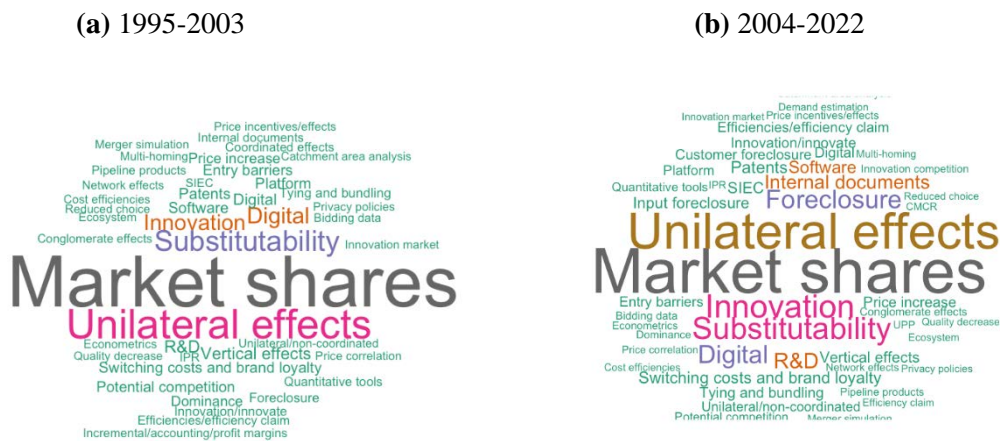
(a) 1995-2003

Price incentives/effects
Internal documents
Merger simulation
Coordinated effects
Multi-homing
Price increase
Catchment area analysis
Pipeline products
Entry barriers
Network effects
SIEC
Platform
Cost efficiencies
Patents
Tying and bundling
Reduced choice
Digital
Privacy policies
Ecosystem
Software
Bidding data
Innovation
Digital
Conglomerate effects
Substitutability
Innovation market
Market shares
Unilateral effects
Econometrics
R&D
Unilateral/non-coordinated
Quality decrease
IPR
Vertical effects
Price correlation
Switching costs and brand loyalty
Potential competition
Quantitative tools
Dominance
Foreclosure
Innovation/innovate
Efficiencies/efficiency claim
Incremental/accounting/profit margins

(b) 2004-2022

Demand estimation
Innovation market
Price incentives/effects
Efficiencies/efficiency claim
Innovation/innovate
Customer foreclosure
Digital
Multi-homing
Platform
Patents
Software
Innovation competition
Quantitative tools
IPR
SIEC
Internal documents
Input foreclosure
Foreclosure
Reduced choice
CMCR
Unilateral effects
Market shares
Entry barriers
Innovation
Price increase
Bidding data
Conglomerate effects
Econometrics
Substitutability
UPP
Quality decrease
Dominance
Ecosystem
Price correlation
Digital
R&D
Vertical effects
Cost efficiencies
Network effects
Privacy policies
Switching costs and brand loyalty
Platform
Pipeline products
Tying and bundling
Efficiency claim
Unilateral/non-coordinated
Potential competition
Merger simulation